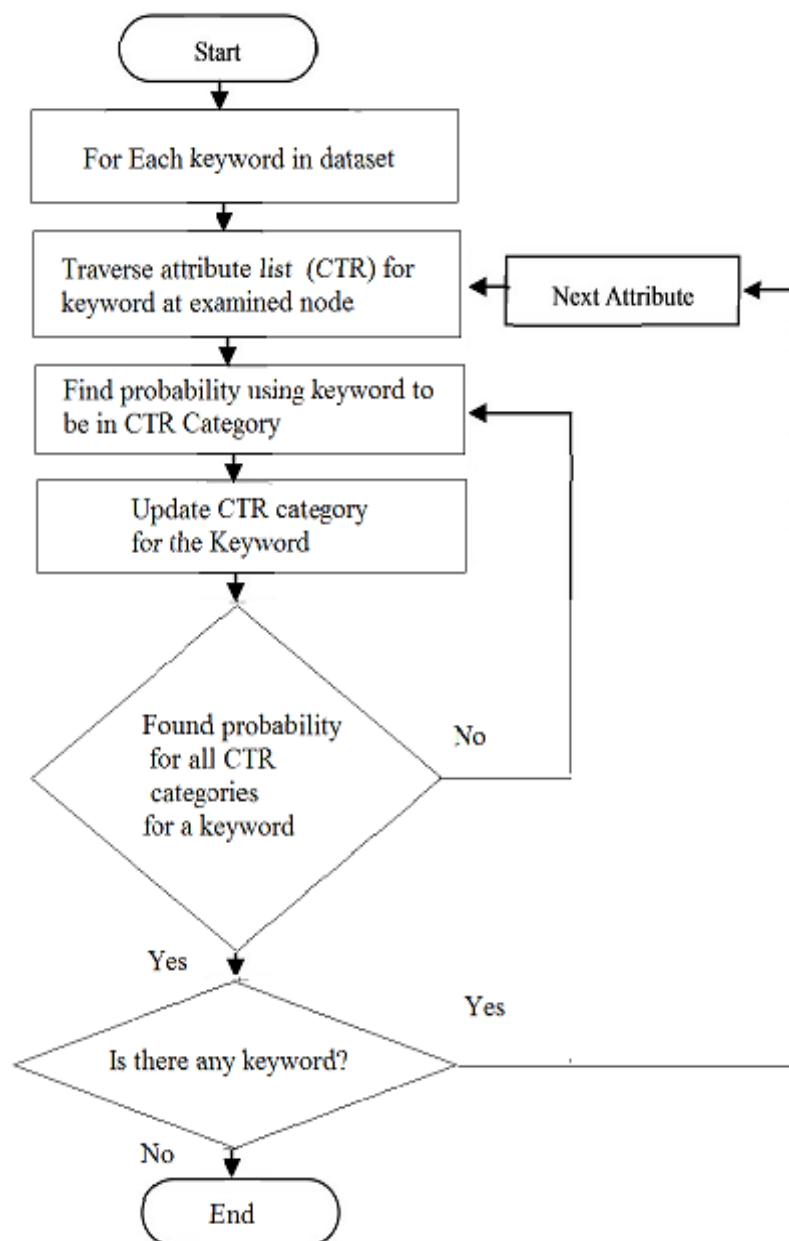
Start

For Each keyword in dataset

Traverse attribute *list* (*CTR*) for keyword at examined node

Next Attribute

Find probability using keyword to be in CTR Category

Update CTR category for the Keyword

Found probability for all CTR categories for a keyword

No

Yes

Yes

Is there any keyword?

No

End